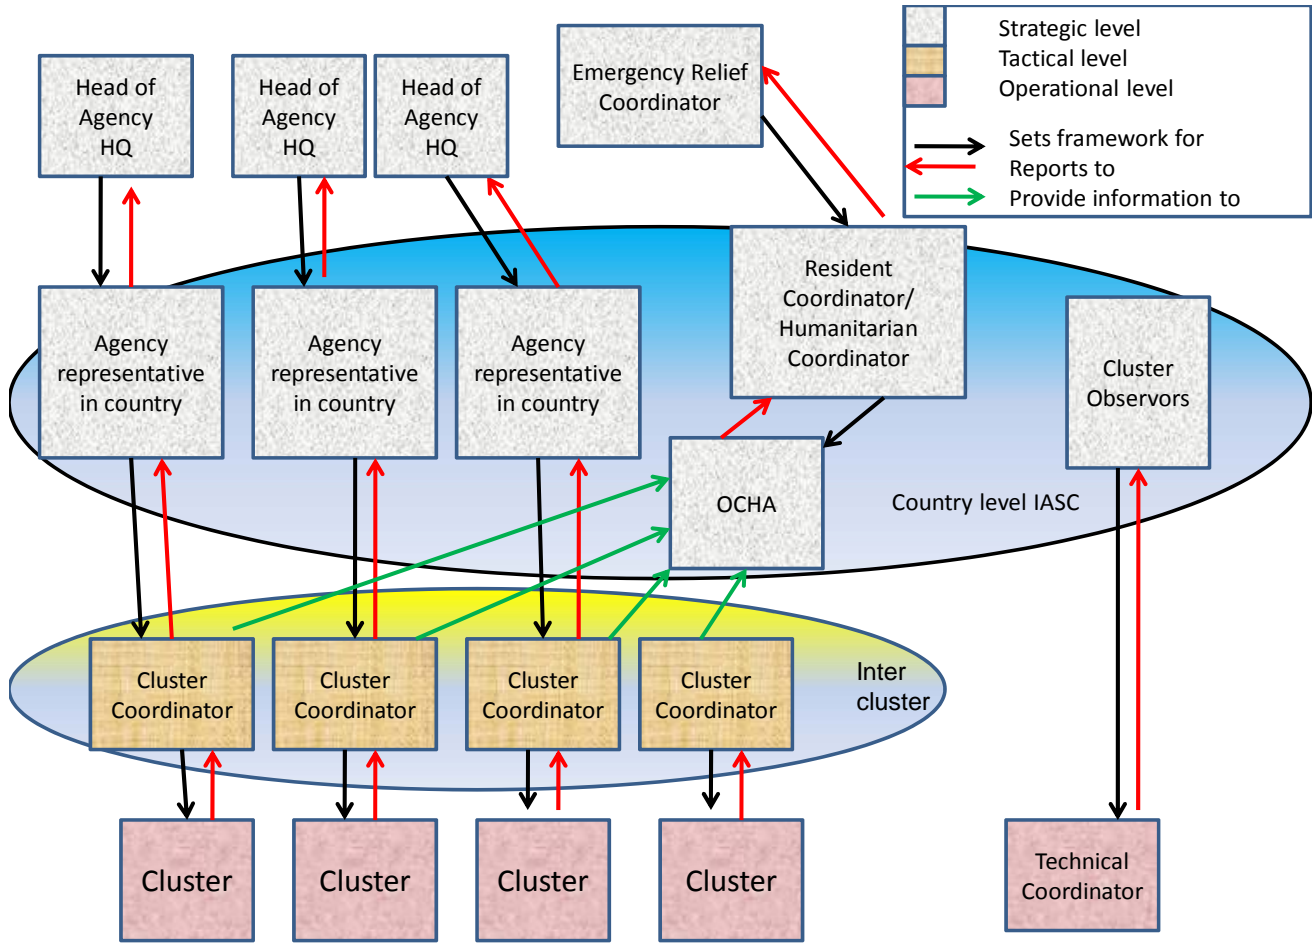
Strategic level
Tactical level
Operational level
Sets framework for
Reports to
Provide information to

Head of Agency HQ

Head of Agency HQ

Head of Agency HQ

Emergency Relief Coordinator

Resident Coordinator/ Humanitarian Coordinator

Agency representative in country

Agency representative in country

Agency representative in country

Cluster Observors

OCHA

Country level IASC

Cluster Coordinator

Cluster Coordinator

Cluster Coordinator

Cluster Coordinator

Inter cluster

Cluster

Cluster

Cluster

Cluster

Technical Coordinator